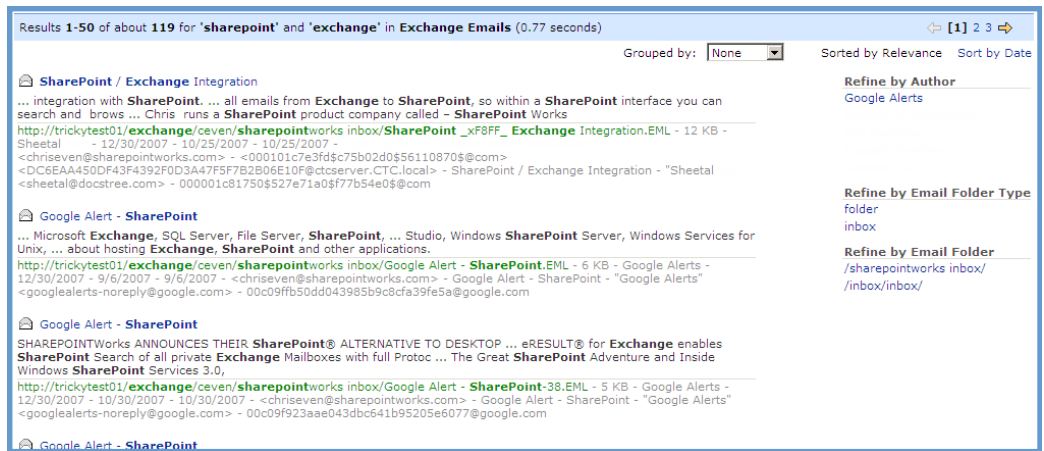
Results 1-50 of about 119 for 'sharepoint' and 'exchange' in Exchange Emails (0.77 seconds)

[1] 2 3

Grouped by: None

Sorted by Relevance Sort by Date

SharePoint / Exchange Integration

... integration with SharePoint. ... all emails from Exchange to SharePoint, so within a SharePoint interface you can search and brows ... Chris runs a SharePoint product company called – SharePoint Works

http://trickytest01/exchange/ceven/sharepointworks inbox/SharePoint _xF8FF_ Exchange Integration.EML - 12 KB - Sheetal - 12/30/2007 - 10/25/2007 - 10/25/2007 - <chriseven@sharepointworks.com> - <000101c7e3fd$c75b02d0$56110870$@com> <DC6EAA450DF43F4392F0D3A47F5F7B2B06E1@ctcserver.CTC.local> - SharePoint / Exchange Integration - "Sheetal <sheetal@docstree.com> - 000001c81750$527e71a0$f77b54e0$@com

Google Alert - SharePoint

... Microsoft Exchange, SQL Server, File Server, SharePoint, ... Studio, Windows SharePoint Server, Windows Services for Unix, ... about hosting Exchange, SharePoint and other applications.

http://trickytest01/exchange/ceven/sharepointworks inbox/Google Alert - SharePoint.EML - 6 KB - Google Alerts - 12/30/2007 - 9/6/2007 - 9/6/2007 - <chriseven@sharepointworks.com> - Google Alert - SharePoint - "Google Alerts" <googlealerts-noreply@google.com> - 00c09ffb50dd043985b9c8cfa39fe5a@google.com

Google Alert - SharePoint

SHAREPOINTWorks ANNOUNCES THEIR SharePoint® ALTERNATIVE TO DESKTOP ... eRESULT® for Exchange enables SharePoint Search of all private Exchange Mailboxes with full Protoc ... The Great SharePoint Adventure and Inside Windows SharePoint Services 3.0,

http://trickytest01/exchange/ceven/sharepointworks inbox/Google Alert - SharePoint-38.EML - 5 KB - Google Alerts - 12/30/2007 - 10/30/2007 - 10/30/2007 - <chriseven@sharepointworks.com> - Google Alert - SharePoint - "Google Alerts" <googlealerts-noreply@google.com> - 00c09f923aae043dbc641b95205e6077@google.com

Google Alert - SharePoint

Refine by Author
Google Alerts

Refine by Email Folder Type
folder
inbox

Refine by Email Folder
/sharepointworks inbox/
/inbox/inbox/